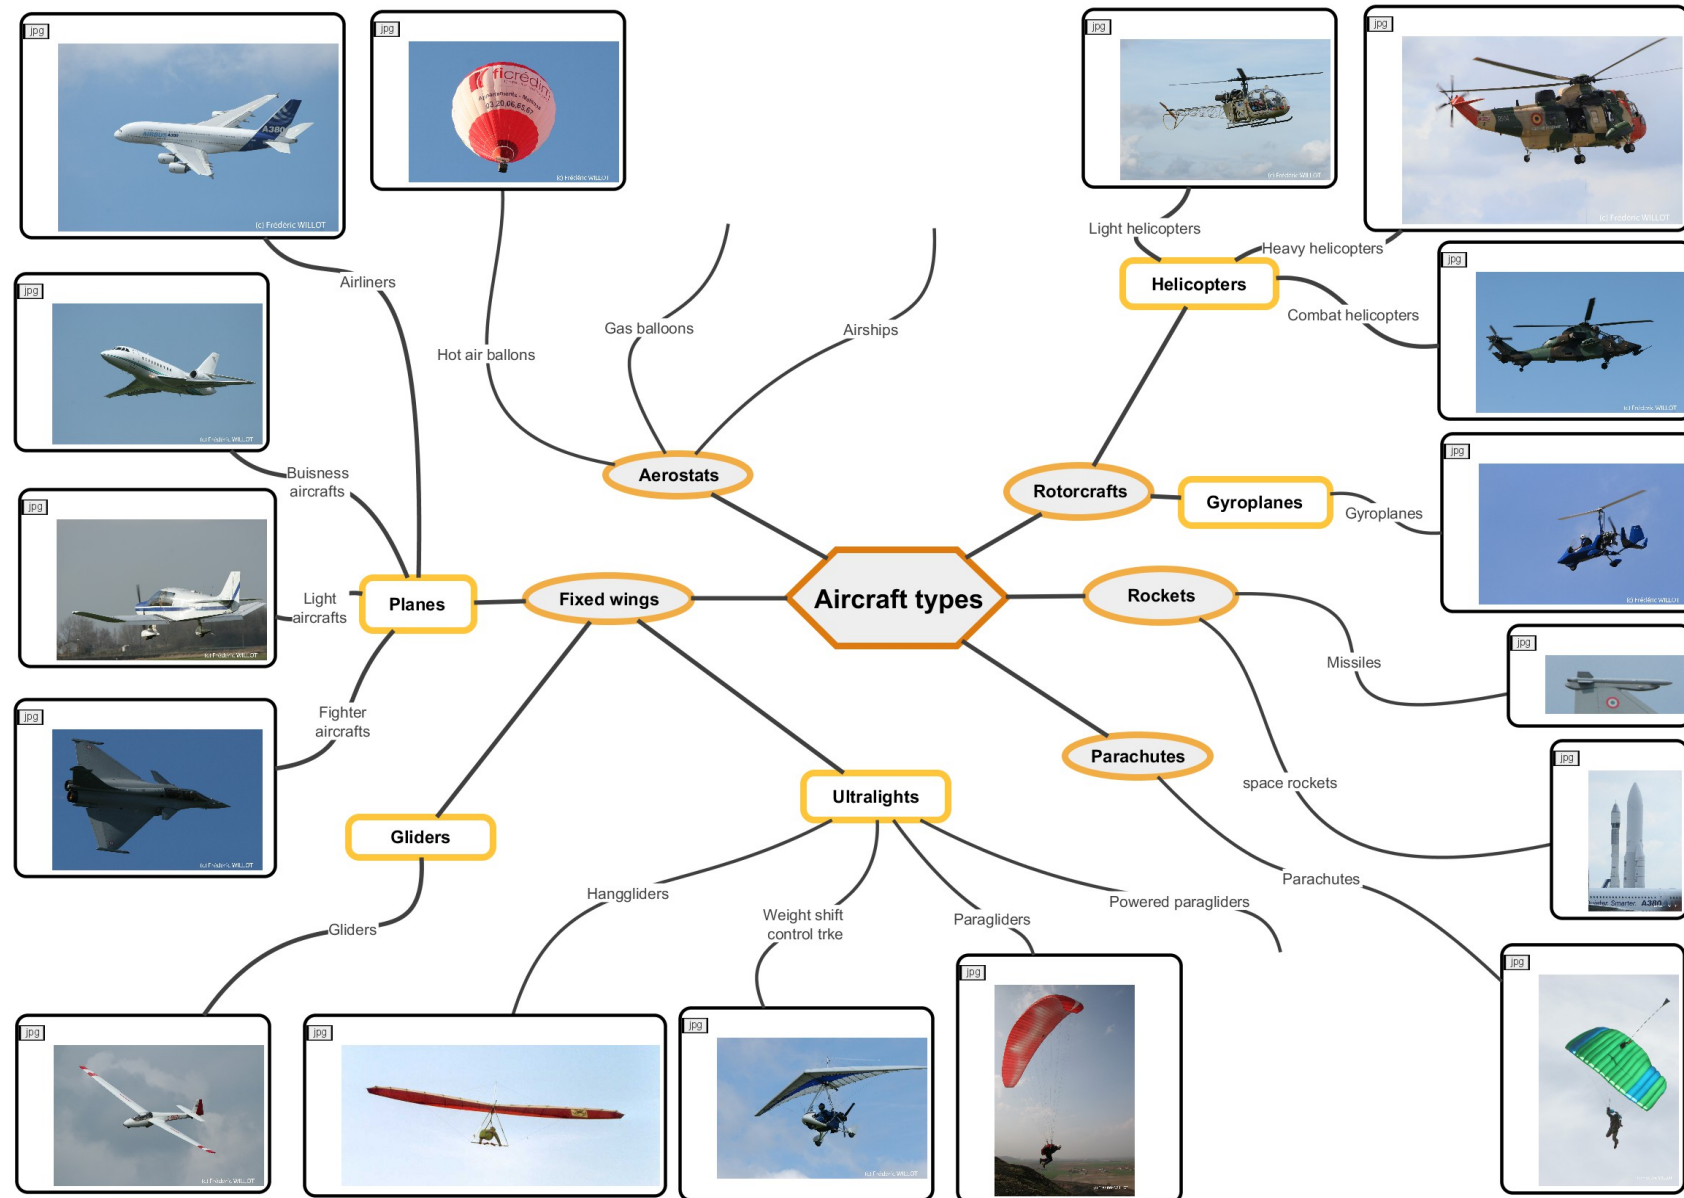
Aircraft types

Fixed wings

Planes

Airliners

Buisness aircrafts

Light aircrafts

Fighter aircrafts

Gliders

Gliders

Ultralights

Hanggliders

Weight shift control trke

Paragliders

Powered paragliders

Aerostats

Hot air ballons

Gas balloons

Airships

Rotorcrafts

Helicopters

Light helicopters

Heavy helicopters

Combat helicopters

Gyroplanes

Gyroplanes

Rockets

Missiles

space rockets

Parachutes

Parachutes

jpg

jpg

jpg

jpg

jpg

jpg

jpg

jpg

jpg

jpg

jpg

jpg

jpg

jpg

jpg

jpg

jpg

(c) Frédéric WILLOT

ficrédit

A380